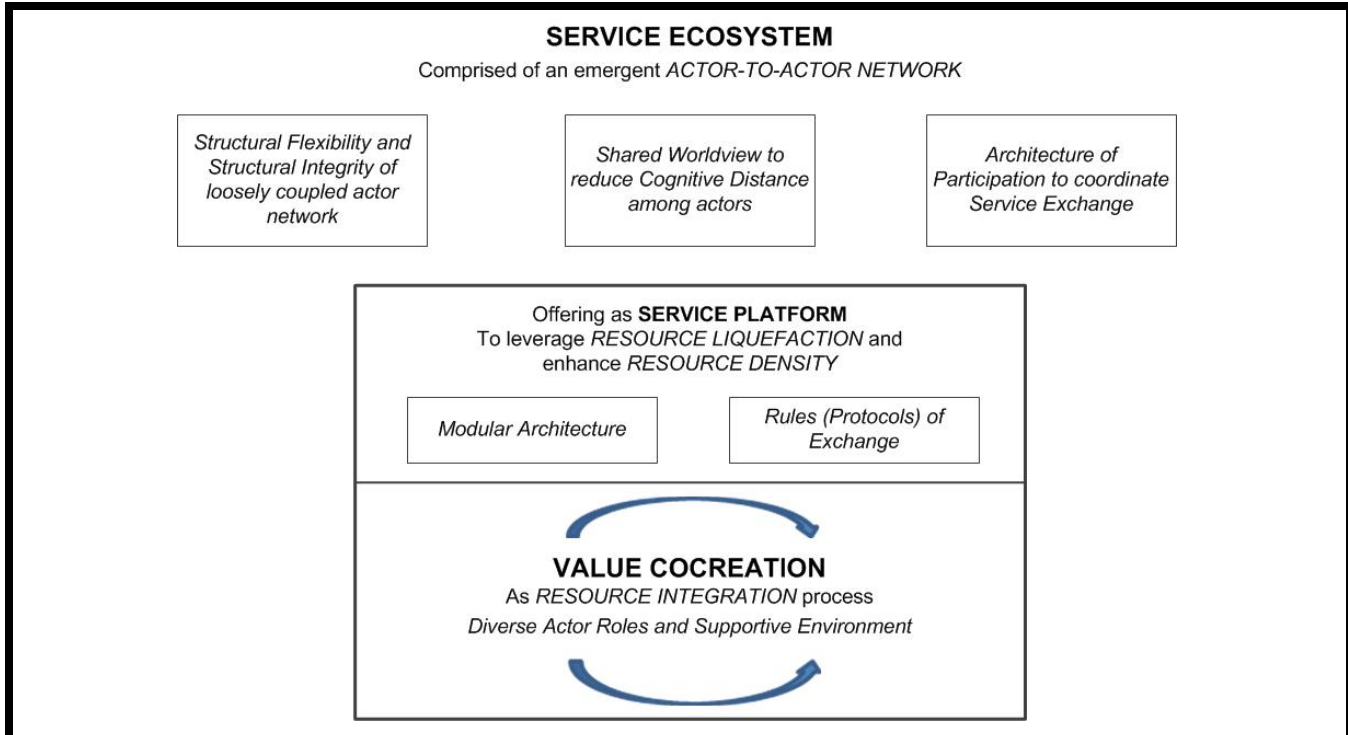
SERVICE ECOSYSTEM
Comprised of an emergent ACTOR-TO-ACTOR NETWORK

Structural Flexibility and Structural Integrity of loosely coupled actor network

Shared Worldview to reduce Cognitive Distance among actors

Architecture of Participation to coordinate Service Exchange

Offering as SERVICE PLATFORM
To leverage RESOURCE LIQUEFACTION and enhance RESOURCE DENSITY

Modular Architecture

Rules (Protocols) of Exchange

VALUE COCREATION
As RESOURCE INTEGRATION process
Diverse Actor Roles and Supportive Environment